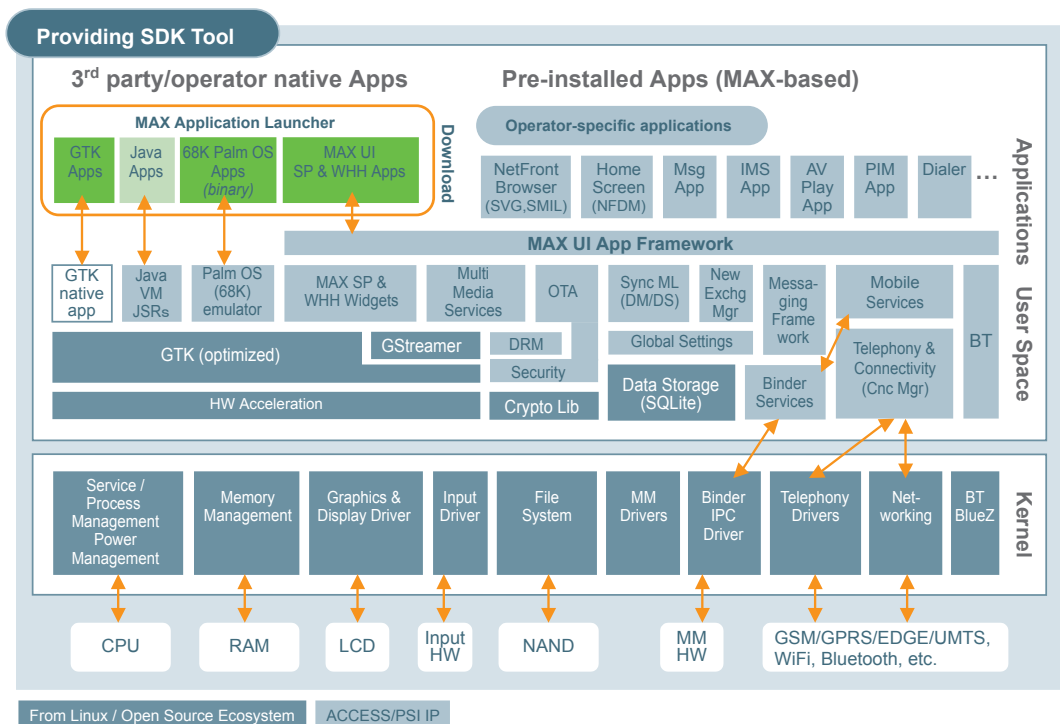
Providing SDK Tool

3rd party/operator native Apps

Pre-installed Apps (MAX-based)

MAX Application Launcher

GTK Apps

Java Apps

68K Palm OS Apps (binary)

MAX UI SP & WHH Apps

Download

Operator-specific applications

NetFront Browser (SVG,SMIL)

Home Screen (NFDM)

Msg App

IMS App

AV Play App

PIM App

Dialer

…

Applications

MAX UI App Framework

GTK native app

Java VM JSRs

Palm OS (68K) emulator

MAX SP & WHH Widgets

Multi Media Services

OTA

Sync ML (DM/DS)

New Exchg Mgr

Messaging Frame work

Mobile Services

BT

User Space

GTK (optimized)

GStreamer

DRM

Global Settings

Telephony & Connectivity (Cnc Mgr)

Security

Data Storage (SQLite)

Binder Services

HW Acceleration

Crypto Lib

Service / Process Management Power Management

Memory Management

Graphics & Display Driver

Input Driver

File System

MM Drivers

Binder IPC Driver

Telephony Drivers

Networking

BT BlueZ

Kernel

CPU

RAM

LCD

Input HW

NAND

MM HW

GSM/GPRS/EDGE/UMTS, WiFi, Bluetooth, etc.

From Linux / Open Source Ecosystem

ACCESS/PSI IP